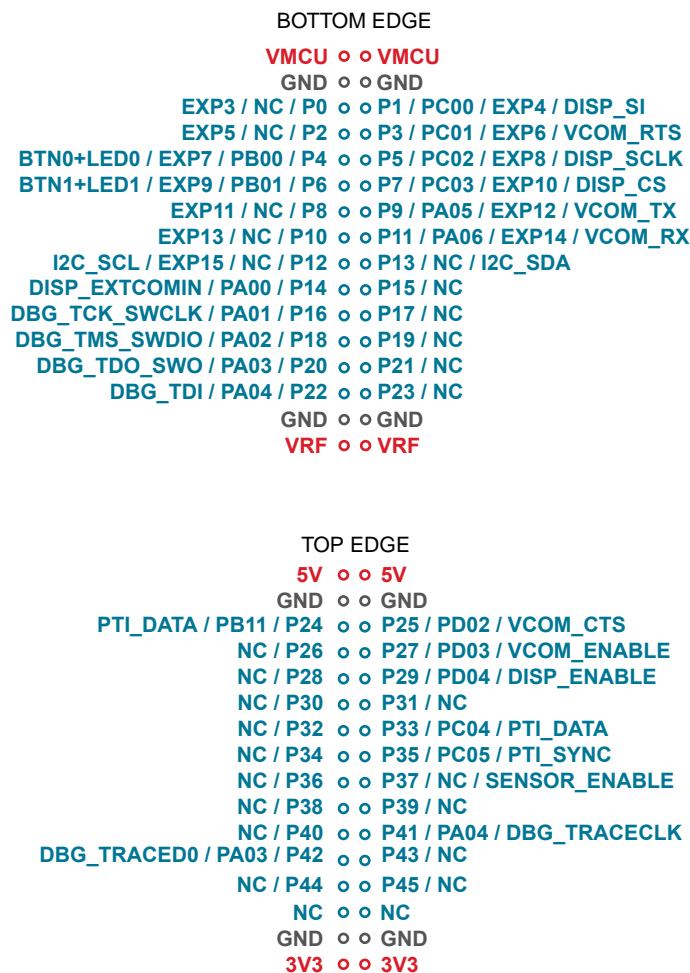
BOTTOM EDGE

VMCU VMCU
GND GND
EXP3 / NC / P0 P1 / PC00 / EXP4 / DISP_SI
EXP5 / NC / P2 P3 / PC01 / EXP6 / VCOM_RTS
BTN0+LED0 / EXP7 / PB00 / P4 P5 / PC02 / EXP8 / DISP_SCLK
BTN1+LED1 / EXP9 / PB01 / P6 P7 / PC03 / EXP10 / DISP_CS
EXP11 / NC / P8 P9 / PA05 / EXP12 / VCOM_TX
EXP13 / NC / P10 P11 / PA06 / EXP14 / VCOM_RX
I2C_SCL / EXP15 / NC / P12 P13 / NC / I2C_SDA
DISP_EXTCOMIN / PA00 / P14 P15 / NC
DBG_TCK_SWCLK / PA01 / P16 P17 / NC
DBG_TMS_SWDIO / PA02 / P18 P19 / NC
DBG_TDO_SWO / PA03 / P20 P21 / NC
DBG_TDI / PA04 / P22 P23 / NC
GND GND
VRF VRF

TOP EDGE

5V 5V
GND GND
PTI_DATA / PB11 / P24 P25 / PD02 / VCOM_CTS
NC / P26 P27 / PD03 / VCOM_ENABLE
NC / P28 P29 / PD04 / DISP_ENABLE
NC / P30 P31 / NC
NC / P32 P33 / PC04 / PTI_DATA
NC / P34 P35 / PC05 / PTI_SYNC
NC / P36 P37 / NC / SENSOR_ENABLE
NC / P38 P39 / NC
NC / P40 P41 / PA04 / DBG_TRACECLK
DBG_TRACED0 / PA03 / P42 P43 / NC
NC / P44 P45 / NC
NC NC
GND GND
3V3 3V3